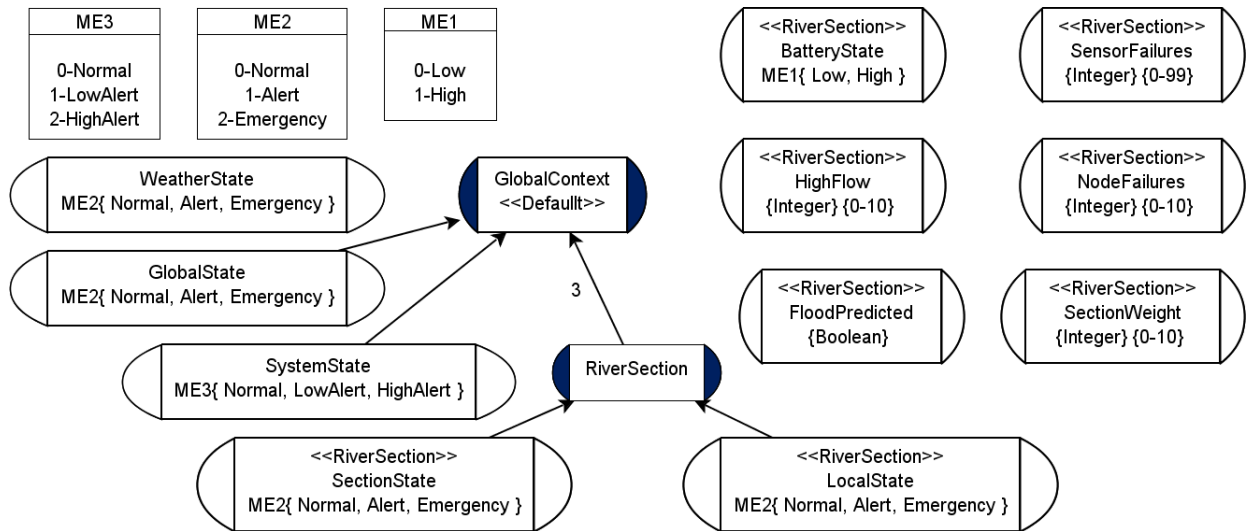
ME3
0-Normal
1-LowAlert
2-HighAlert

ME2
0-Normal
1-Alert
2-Emergency

ME1
0-Low
1-High

<<RiverSection>>
BatteryState
ME1{ Low, High }

<<RiverSection>>
SensorFailures
{Integer} {0-99}

WeatherState
ME2{ Normal, Alert, Emergency }

GlobalContext
<<Defaullt>>

<<RiverSection>>
HighFlow
{Integer} {0-10}

<<RiverSection>>
NodeFailures
{Integer} {0-10}

GlobalState
ME2{ Normal, Alert, Emergency }

3

<<RiverSection>>
FloodPredicted
{Boolean}

<<RiverSection>>
SectionWeight
{Integer} {0-10}

SystemState
ME3{ Normal, LowAlert, HighAlert }

RiverSection

<<RiverSection>>
SectionState
ME2{ Normal, Alert, Emergency }

<<RiverSection>>
LocalState
ME2{ Normal, Alert, Emergency }